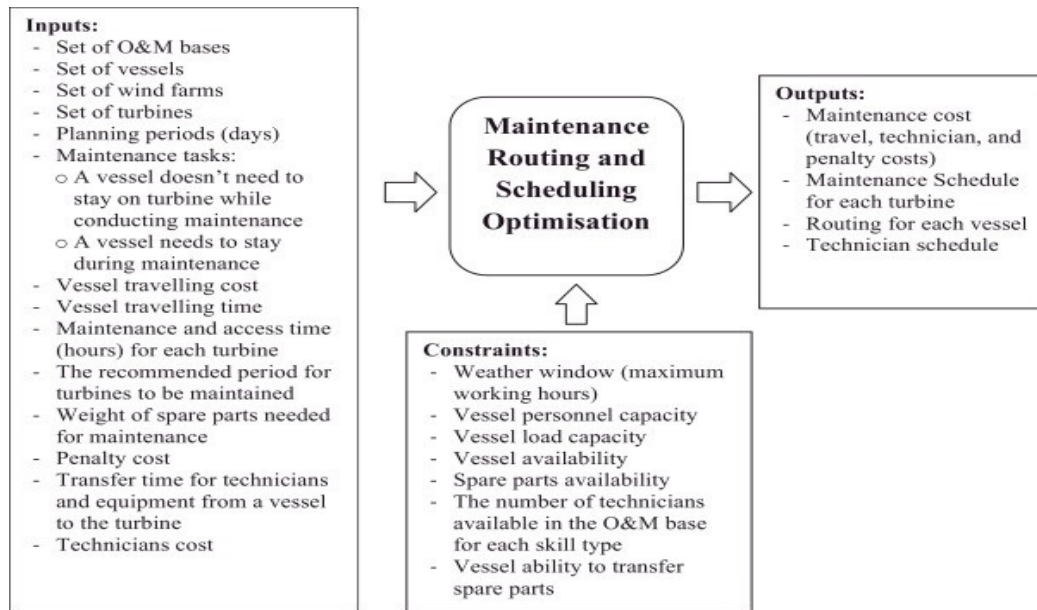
**Inputs:**
- Set of O&M bases
- Set of vessels
- Set of wind farms
- Set of turbines
- Planning periods (days)
- Maintenance tasks:
  - o A vessel doesn't need to stay on turbine while conducting maintenance
  - o A vessel needs to stay during maintenance
- Vessel travelling cost
- Vessel travelling time
- Maintenance and access time (hours) for each turbine
- The recommended period for turbines to be maintained
- Weight of spare parts needed for maintenance
- Penalty cost
- Transfer time for technicians and equipment from a vessel to the turbine
- Technicians cost

**Maintenance Routing and Scheduling Optimisation**

**Outputs:**
- Maintenance cost (travel, technician, and penalty costs)
- Maintenance Schedule for each turbine
- Routing for each vessel
- Technician schedule

**Constraints:**
- Weather window (maximum working hours)
- Vessel personnel capacity
- Vessel load capacity
- Vessel availability
- Spare parts availability
- The number of technicians available in the O&M base for each skill type
- Vessel ability to transfer spare parts